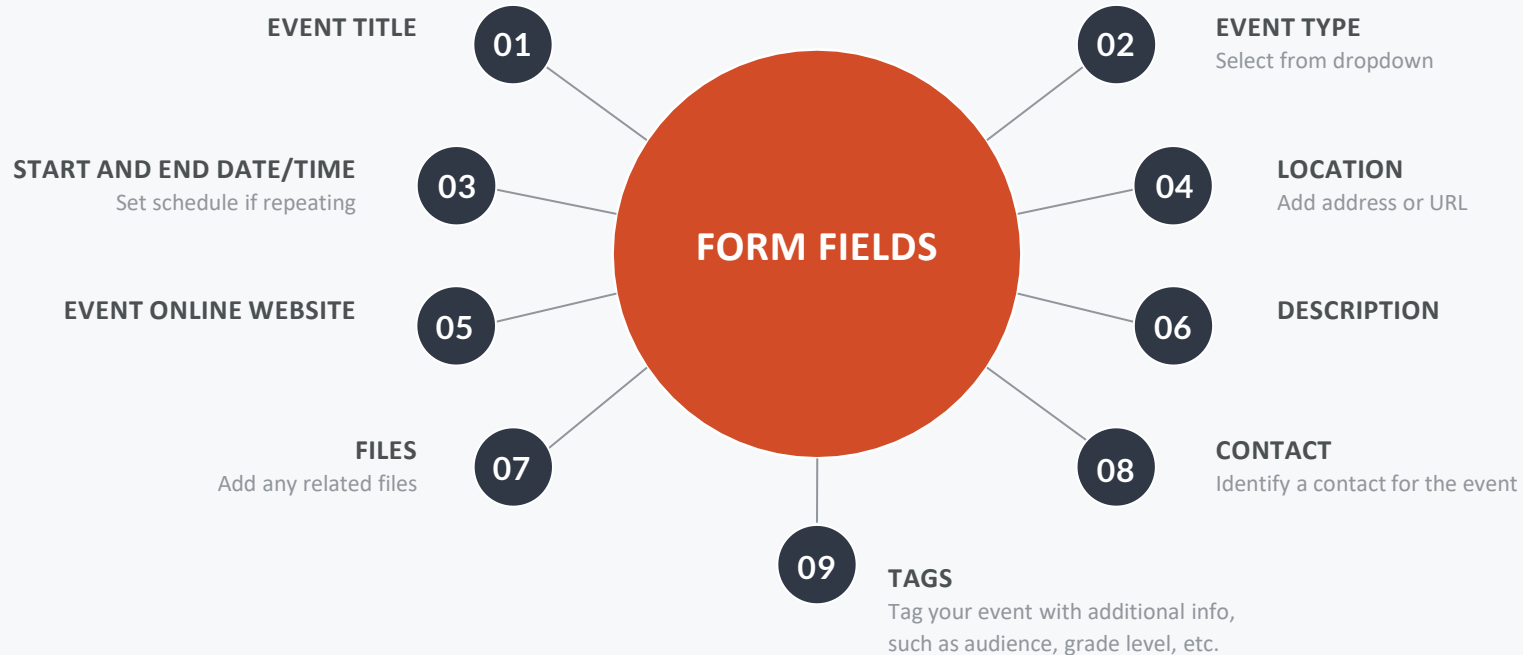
FORM FIELDS

EVENT TITLE
01

02
EVENT TYPE
Select from dropdown

START AND END DATE/TIME
Set schedule if repeating
03

04
LOCATION
Add address or URL

EVENT ONLINE WEBSITE
05

06
DESCRIPTION

FILES
Add any related files
07

08
CONTACT
Identify a contact for the event

09
TAGS
Tag your event with additional info, such as audience, grade level, etc.